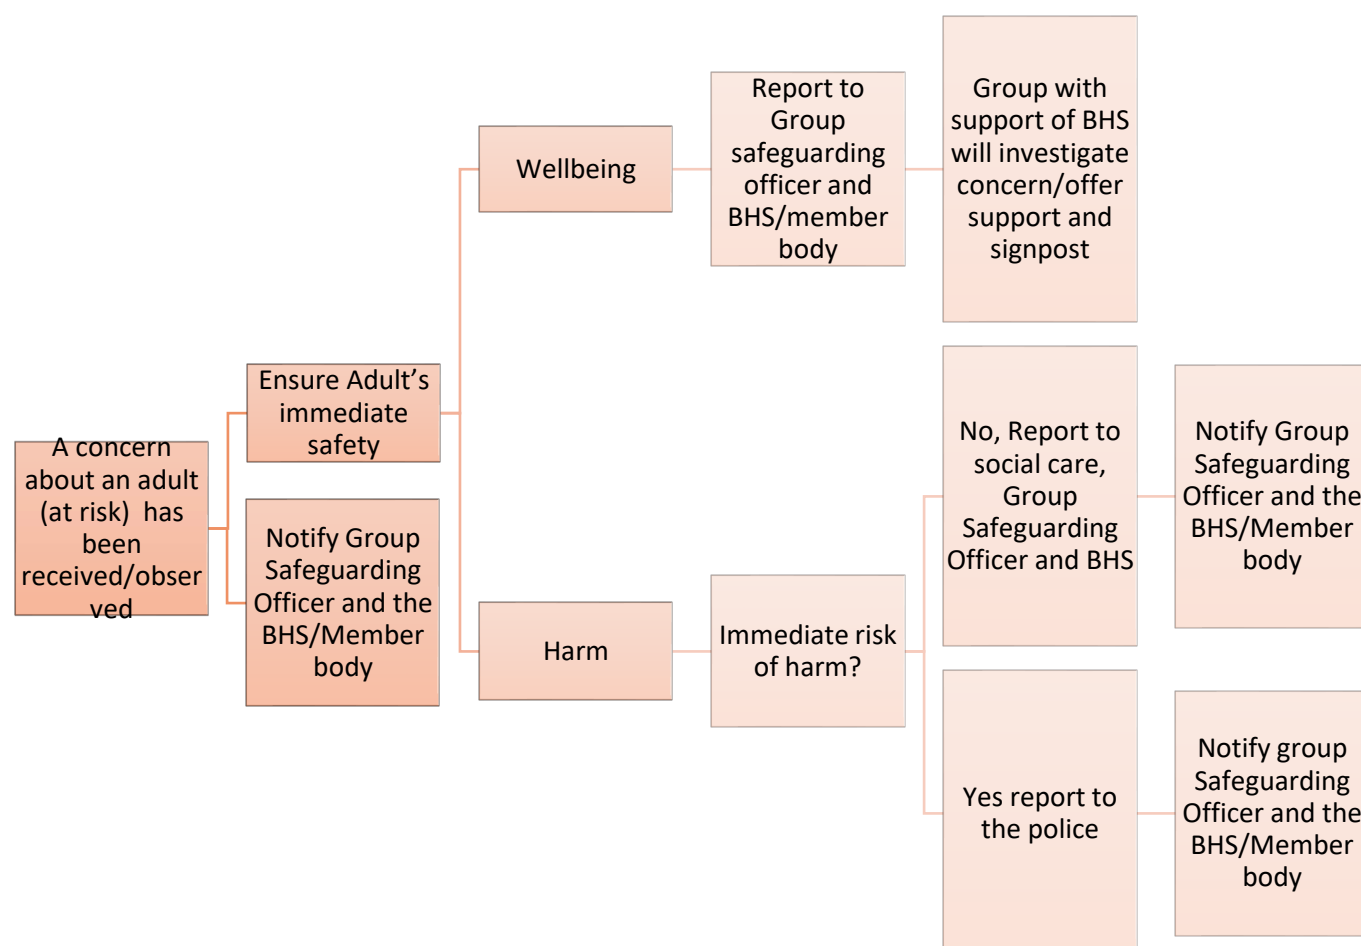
A concern about an adult (at risk) has been received/observed

Ensure Adult's immediate safety

Notify Group Safeguarding Officer and the BHS/Member body

Wellbeing

Report to Group safeguarding officer and BHS/member body

Group with support of BHS will investigate concern/offer support and signpost

Harm

Immediate risk of harm?

No, Report to social care, Group Safeguarding Officer and BHS

Notify Group Safeguarding Officer and the BHS/Member body

Yes report to the police

Notify group Safeguarding Officer and the BHS/Member body